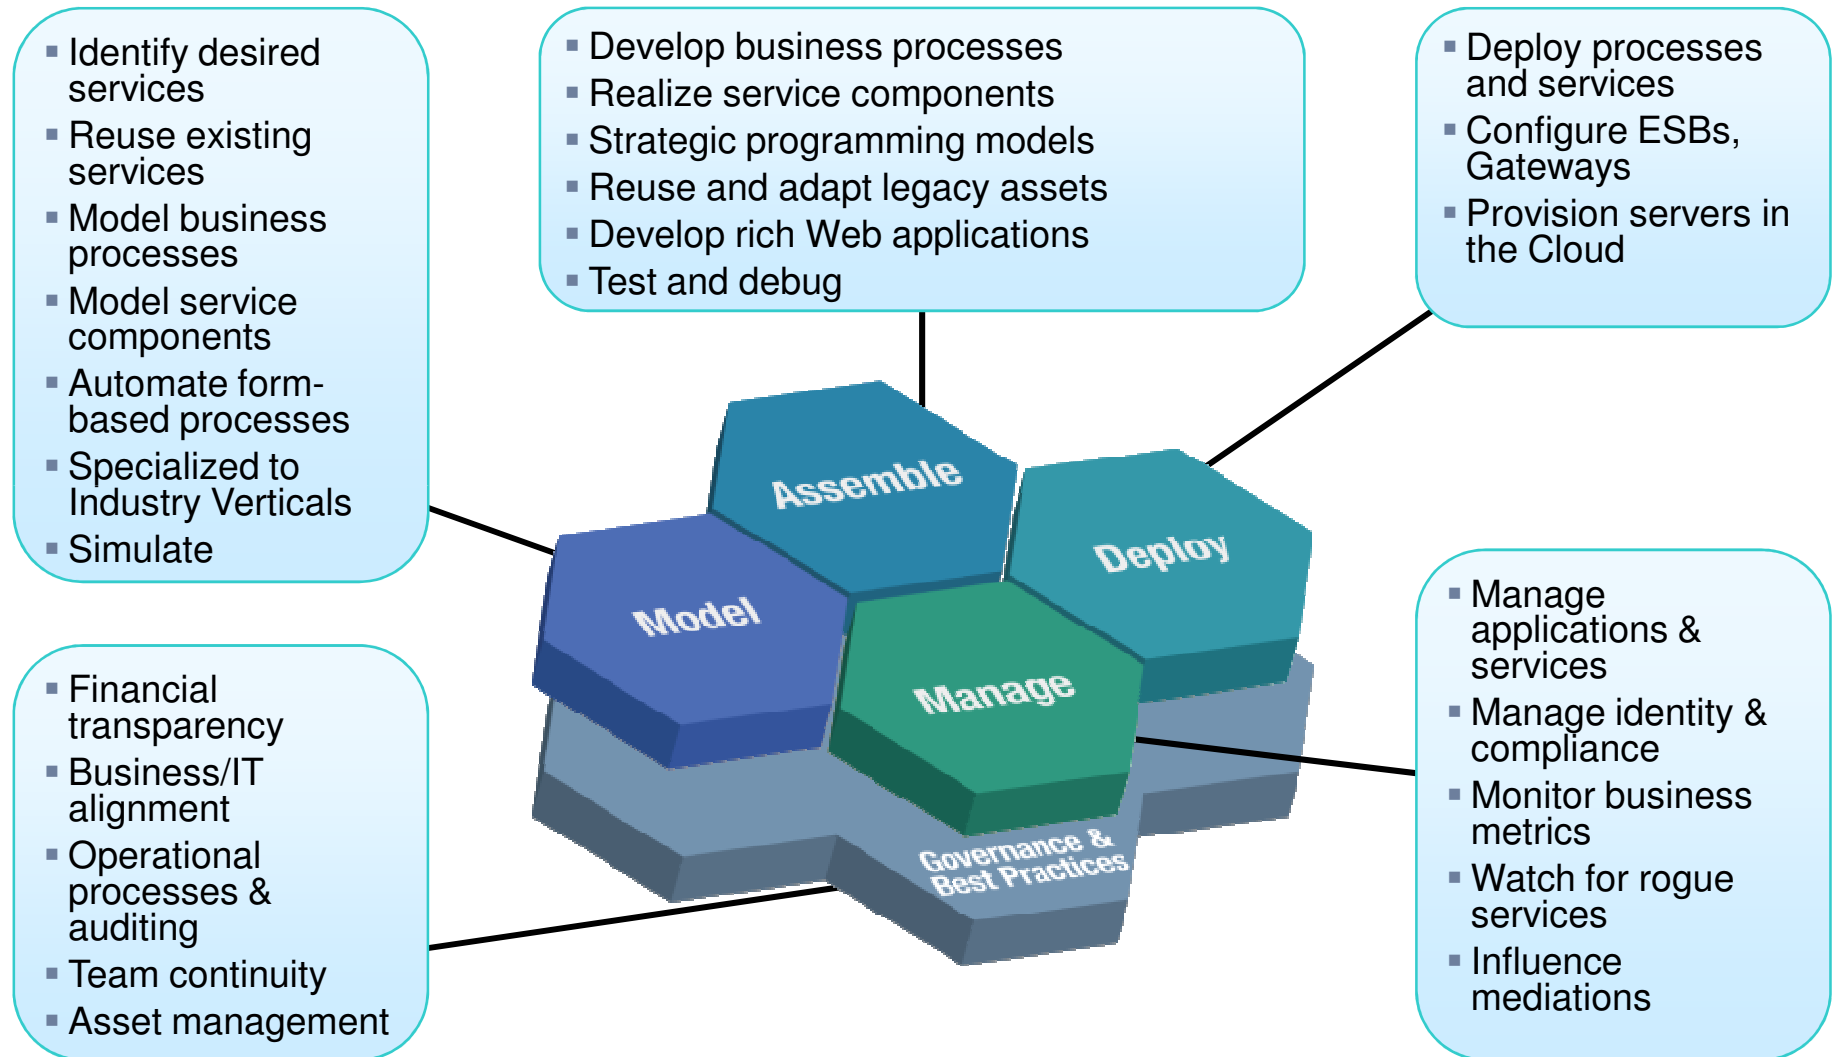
- Identify desired services
- Reuse existing services
- Model business processes
- Model service components
- Automate form-based processes
- Specialized to Industry Verticals
- Simulate

- Develop business processes
- Realize service components
- Strategic programming models
- Reuse and adapt legacy assets
- Develop rich Web applications
- Test and debug

- Deploy processes and services
- Configure ESBs, Gateways
- Provision servers in the Cloud

Assemble

Deploy

Model

Manage

Governance & Best Practices

- Financial transparency
- Business/IT alignment
- Operational processes & auditing
- Team continuity
- Asset management

- Manage applications & services
- Manage identity & compliance
- Monitor business metrics
- Watch for rogue services
- Influence mediations